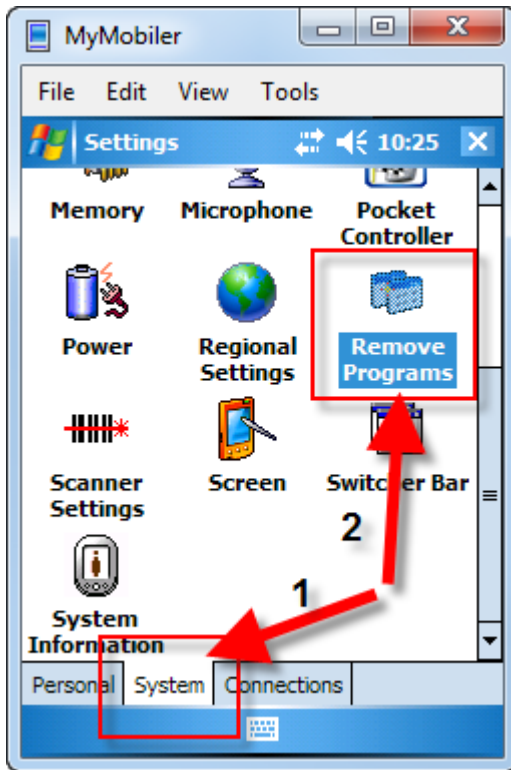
MyMobiler

File Edit View Tools

Settings 10:25

Memory

Microphone

Pocket Controller

Power

Regional Settings

Remove Programs

Scanner Settings

Screen

Switcher Bar

2

System Information

1

Personal System Connections